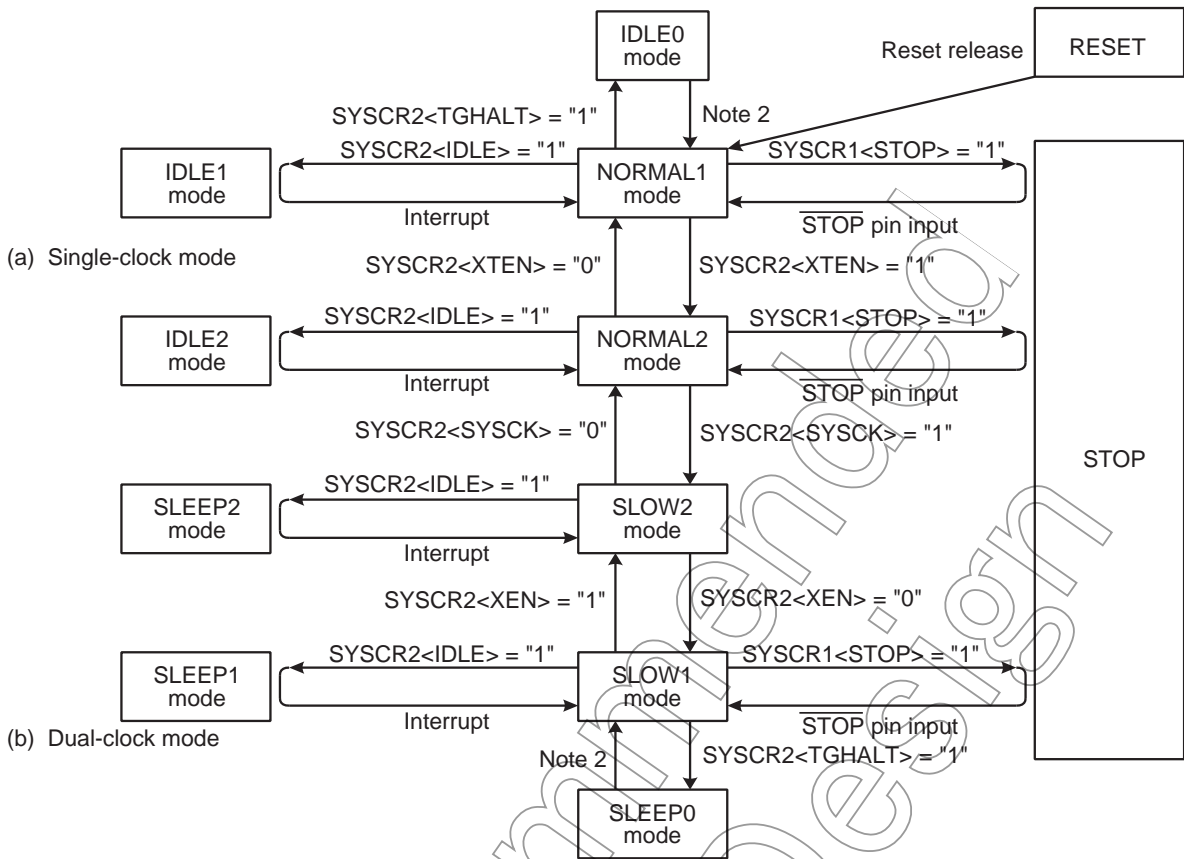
IDLE0 mode

Reset release

RESET

SYSCR2<TGHALT> = "1"

Note 2

SYSCR2<IDLE> = "1"

IDLE1 mode

NORMAL1 mode

SYSCR1<STOP> = "1"

Interrupt

$\overline{STOP}$ pin input

(a) Single-clock mode

SYSCR2<XTEN> = "0"

SYSCR2<XTEN> = "1"

SYSCR2<IDLE> = "1"

IDLE2 mode

NORMAL2 mode

SYSCR1<STOP> = "1"

Interrupt

$\overline{STOP}$ pin input

SYSCR2<SYSCK> = "0"

SYSCR2<SYSCK> = "1"

STOP

SYSCR2<IDLE> = "1"

SLEEP2 mode

SLOW2 mode

Interrupt

SYSCR2<XEN> = "1"

SYSCR2<XEN> = "0"

SYSCR2<IDLE> = "1"

SLEEP1 mode

SLOW1 mode

SYSCR1<STOP> = "1"

Interrupt

$\overline{STOP}$ pin input

(b) Dual-clock mode

Note 2

SYSCR2<TGHALT> = "1"

SLEEP0 mode